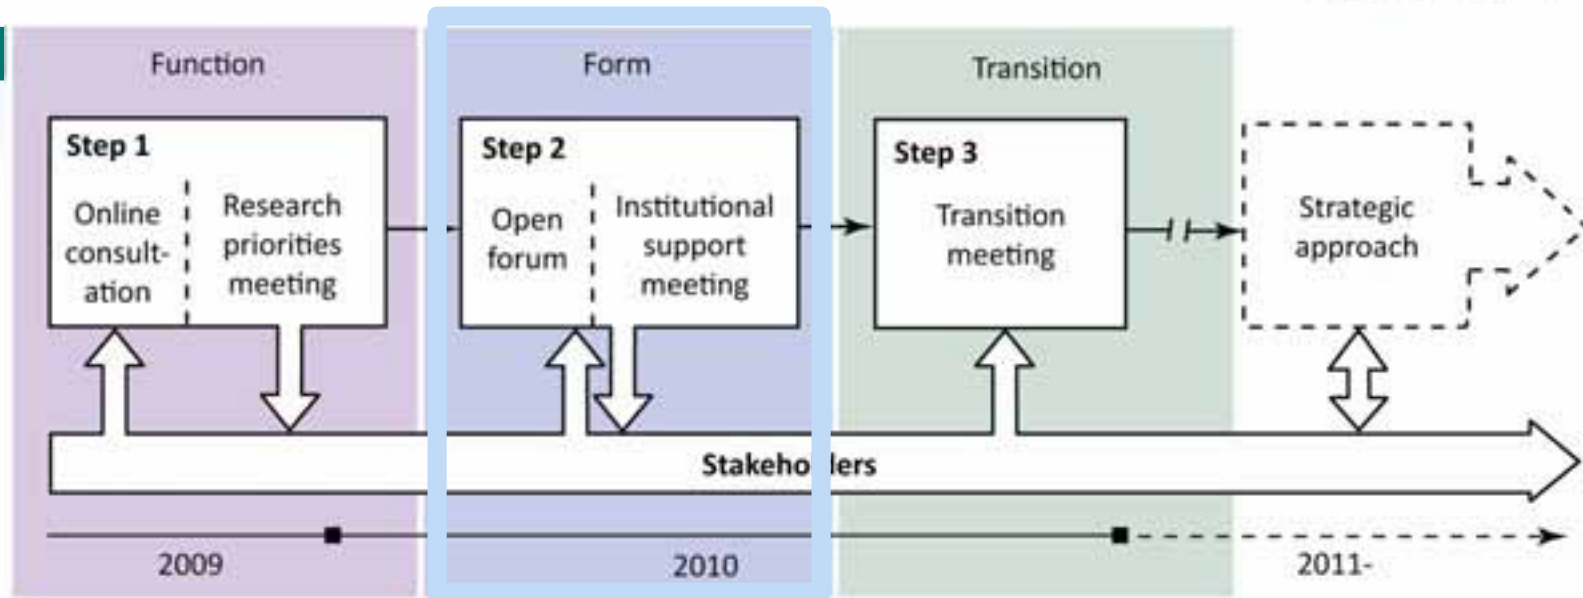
Function

Form

Transition

Step 1

Online consultation

Research priorities meeting

Step 2

Open forum

Institutional support meeting

Step 3

Transition meeting

Strategic approach

Stakeho lers

2009

2010

2011-